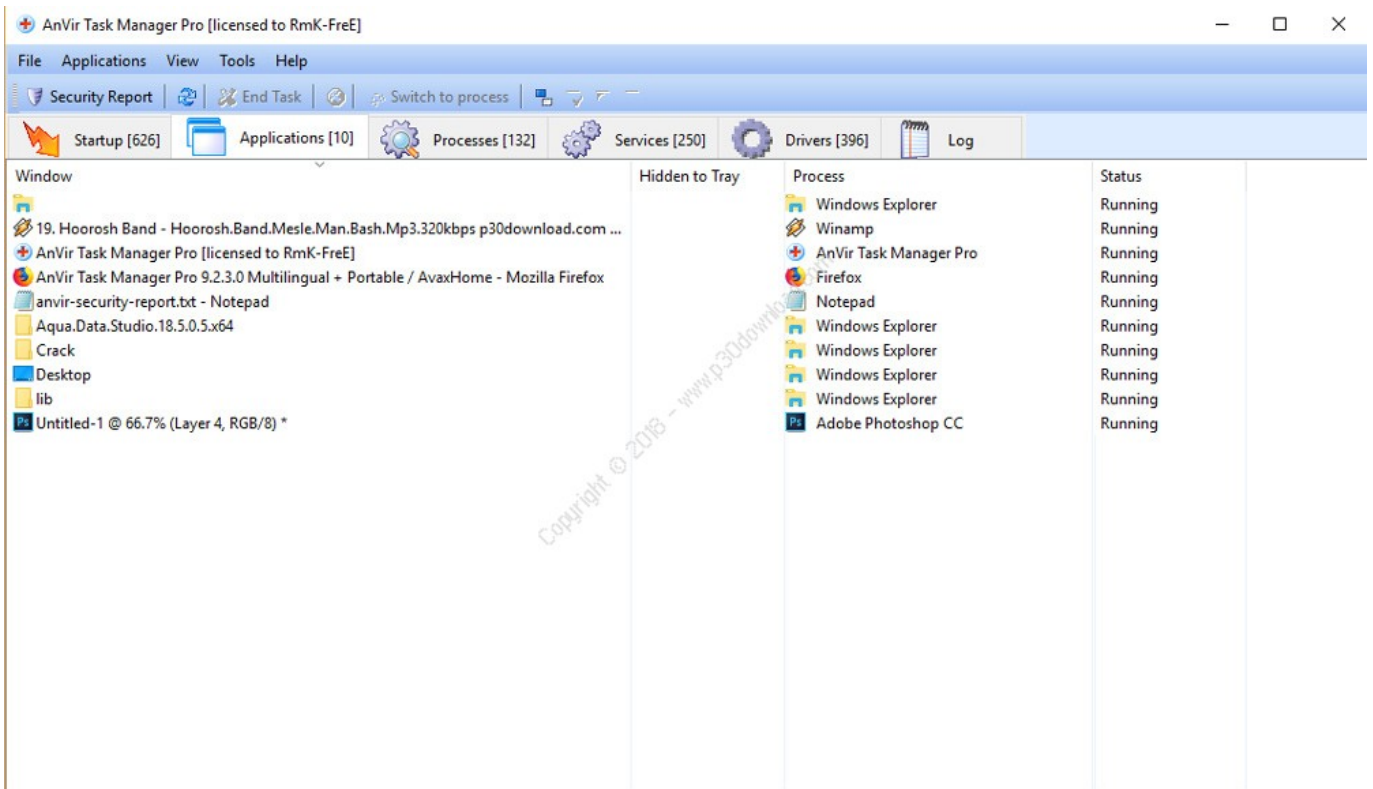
AnVir Task Manager Pro [licensed to RmK-FreE]

File Applications View Tools Help

Security Report | End Task | Switch to process

Startup [626] Applications [10] Processes [132] Services [250] Drivers [396] Log

| Window | Hidden to Tray | Process | Status |
|---|---|---|---|
| | | Windows Explorer | Running |
| 19. Hoorosh Band - Hoorosh.Band.Mesle.Man.Bash.Mp3.320kbps p30download.com ... | | Winamp | Running |
| AnVir Task Manager Pro [licensed to RmK-FreE] | | AnVir Task Manager Pro | Running |
| AnVir Task Manager Pro 9.2.3.0 Multilingual + Portable / AvaxHome - Mozilla Firefox | | Firefox | Running |
| anvir-security-report.txt - Notepad | | Notepad | Running |
| Aqua.Data.Studio.18.5.0.5.x64 | | Windows Explorer | Running |
| Crack | | Windows Explorer | Running |
| Desktop | | Windows Explorer | Running |
| lib | | Windows Explorer | Running |
| Untitled-1 @ 66.7% (Layer 4, RGB/8) * | | Adobe Photoshop CC | Running |

Copyright © 2018 - www.p30download.com